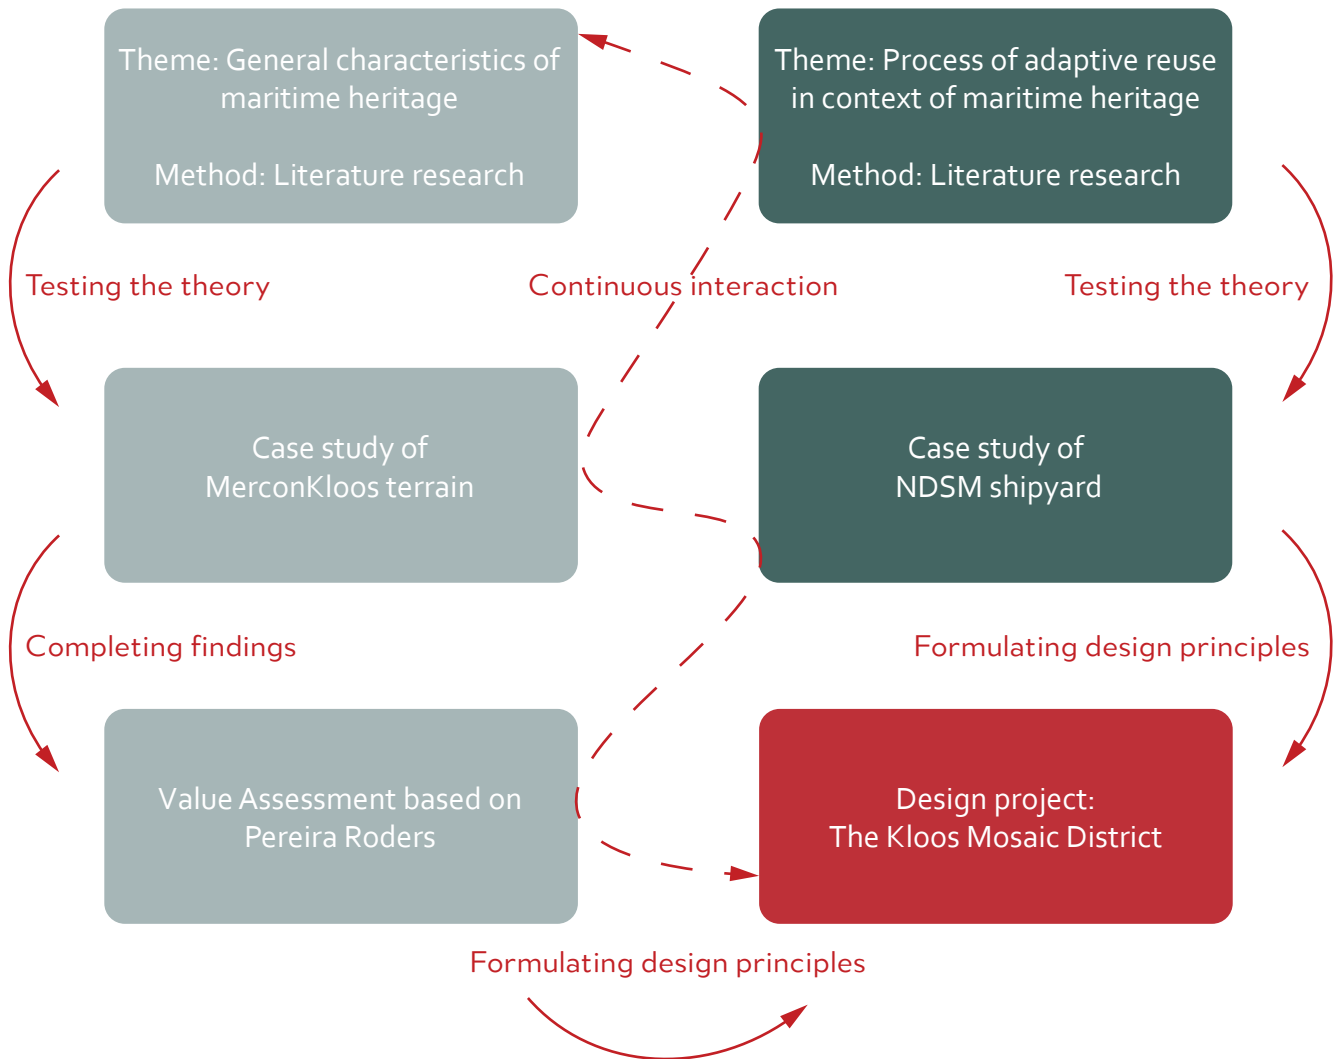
Theme: General characteristics of maritime heritage

Method: Literature research

Theme: Process of adaptive reuse in context of maritime heritage

Method: Literature research

Testing the theory

Continuous interaction

Testing the theory

Case study of MerconKloos terrain

Case study of NDSM shipyard

Completing findings

Formulating design principles

Value Assessment based on Pereira Roders

Design project: The Kloos Mosaic District

Formulating design principles